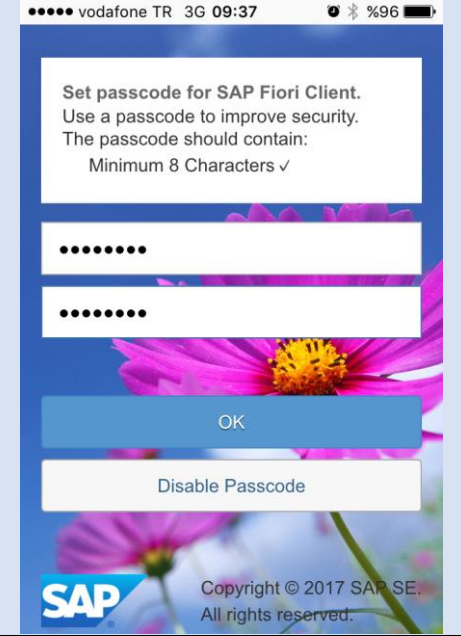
●●●●● vodafone TR 3G 09:37 %96

Set passcode for SAP Fiori Client.
Use a passcode to improve security.
The passcode should contain:
Minimum 8 Characters ✓

••••••••

••••••••

OK

Disable Passcode

SAP

Copyright © 2017 SAP SE.
All rights reserved.